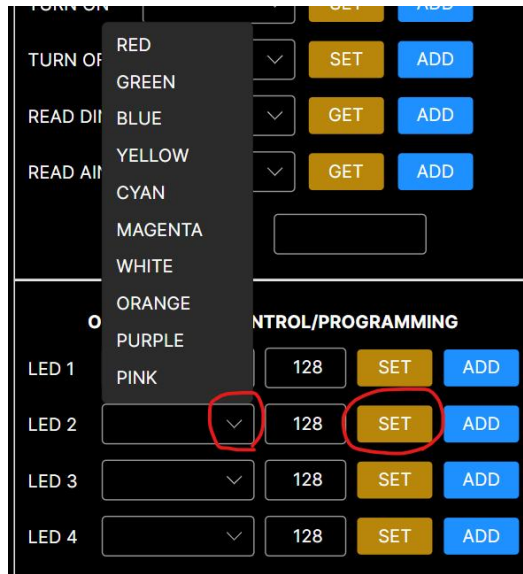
TURN ON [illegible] SET ADD
TURN OF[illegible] SET ADD
READ DI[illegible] GET ADD
READ AI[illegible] GET ADD

RED
GREEN
BLUE
YELLOW
CYAN
MAGENTA
WHITE
ORANGE
PURPLE
PINK

O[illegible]NTROL/PROGRAMMING

LED 1 128 SET ADD
LED 2 128 SET ADD
LED 3 128 SET ADD
LED 4 128 SET ADD